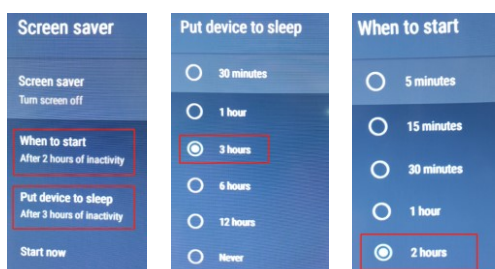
Screen saver

Screen saver
Turn screen off

When to start
After 2 hours of inactivity

Put device to sleep
After 3 hours of inactivity

Start now

Put device to sleep

30 minutes

1 hour

3 hours

6 hours

12 hours

Never

When to start

5 minutes

15 minutes

30 minutes

1 hour

2 hours